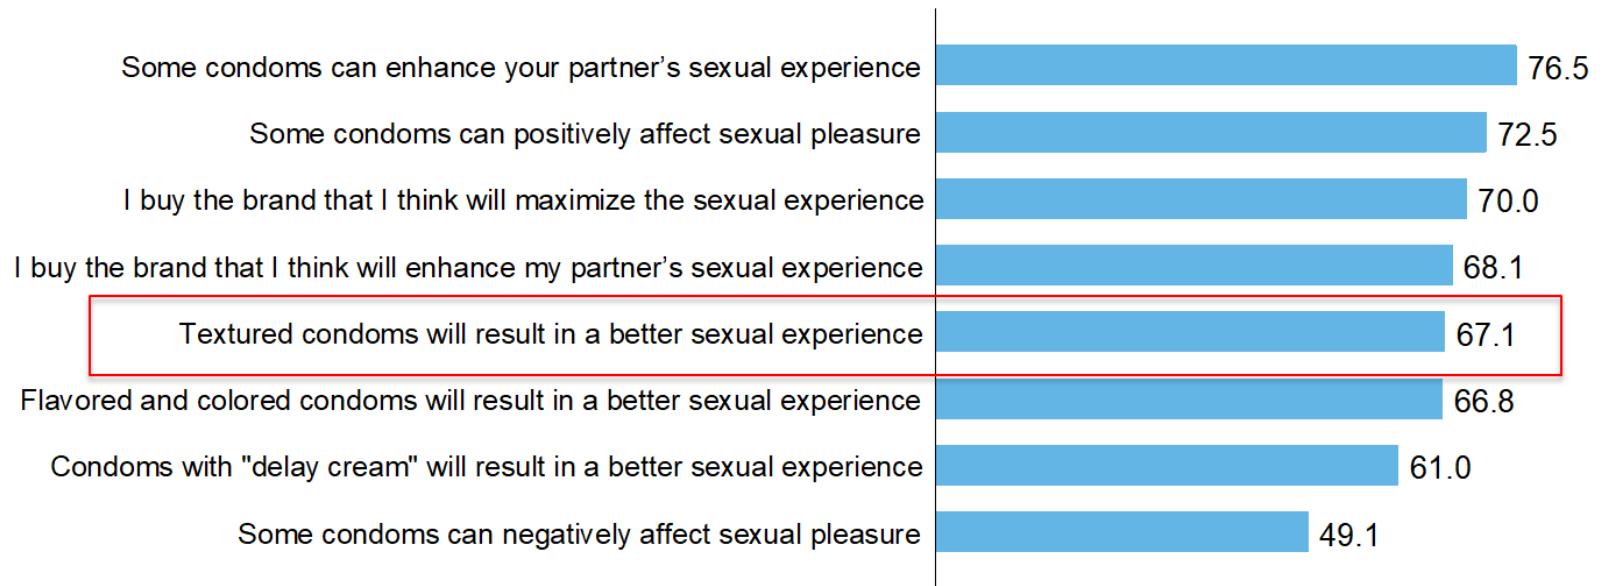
Some condoms can enhance your partner's sexual experience 76.5

Some condoms can positively affect sexual pleasure 72.5

I buy the brand that I think will maximize the sexual experience 70.0

I buy the brand that I think will enhance my partner's sexual experience 68.1

Textured condoms will result in a better sexual experience 67.1

Flavored and colored condoms will result in a better sexual experience 66.8

Condoms with "delay cream" will result in a better sexual experience 61.0

Some condoms can negatively affect sexual pleasure 49.1